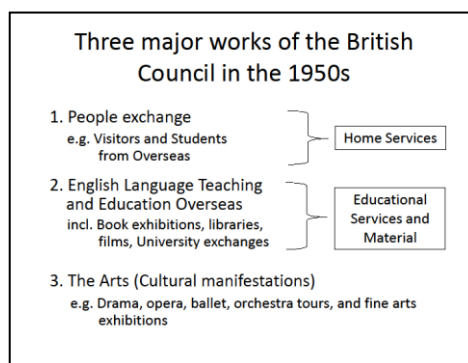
Three major works of the British Council in the 1950s

1. People exchange
e.g. Visitors and Students from Overseas

Home Services

2. English Language Teaching and Education Overseas
incl. Book exhibitions, libraries, films, University exchanges

Educational Services and Material

3. The Arts (Cultural manifestations)
e.g. Drama, opera, ballet, orchestra tours, and fine arts exhibitions